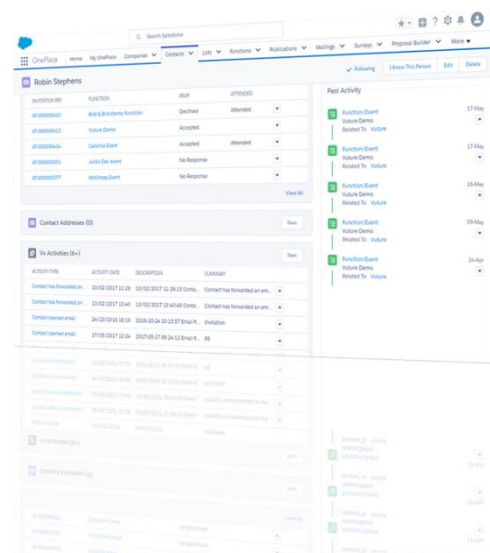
Search Salesforce

OnePlace Home My OnePlace Companies Contacts Lists Functions Publications Mailings Surveys Proposal Builder More

Robin Stephens

Following I Know This Person Edit Delete

| INVITATION REF | FUNCTION | RSVP | ATTENDED |
|---|---|---|---|
| aX-000000437 | Bird & Bird Demo Function | Declined | Attended |
| aX-000000422 | Vuture Demo | Accepted | |
| aX-000000434 | Carolina Event | Accepted | Attended |
| aX-000000351 | Julia's Dec event | No Response | |
| aX-000000377 | McKinsey Event | No Response | |

View All

Contact Addresses (0)

New

Vx Activities (6+)

New

| ACTIVITY TYPE | ACTIVITY DATE | DESCRIPTION | SUMMARY |
|---|---|---|---|
| Contact has forwarded an ... | 10/02/2017 11:28 | 10/02/2017 11:28:15 Conta... | Contact has forwarded an em... |
| Contact has forwarded an ... | 13/02/2017 13:40 | 13/02/2017 13:40:40 Conta... | Contact has forwarded an em... |
| Contact opened email | 24/10/2016 16:16 | 2016-10-24 16:15:57 Email R... | Invitation |
| Contact opened email | 17/05/2017 12:24 | 2017-05-17 08:24:12 Email R... | RE |

Past Activity

Function/Event
Vuture Demo
Related To Vuture
17 May

Function/Event
Vuture Demo
Related To Vuture
17 May

Function/Event
Vuture Demo
Related To Vuture
16 May

Function/Event
Vuture Demo
Related To Vuture
09 May

Function/Event
Vuture Demo
Related To Vuture
24 Apr